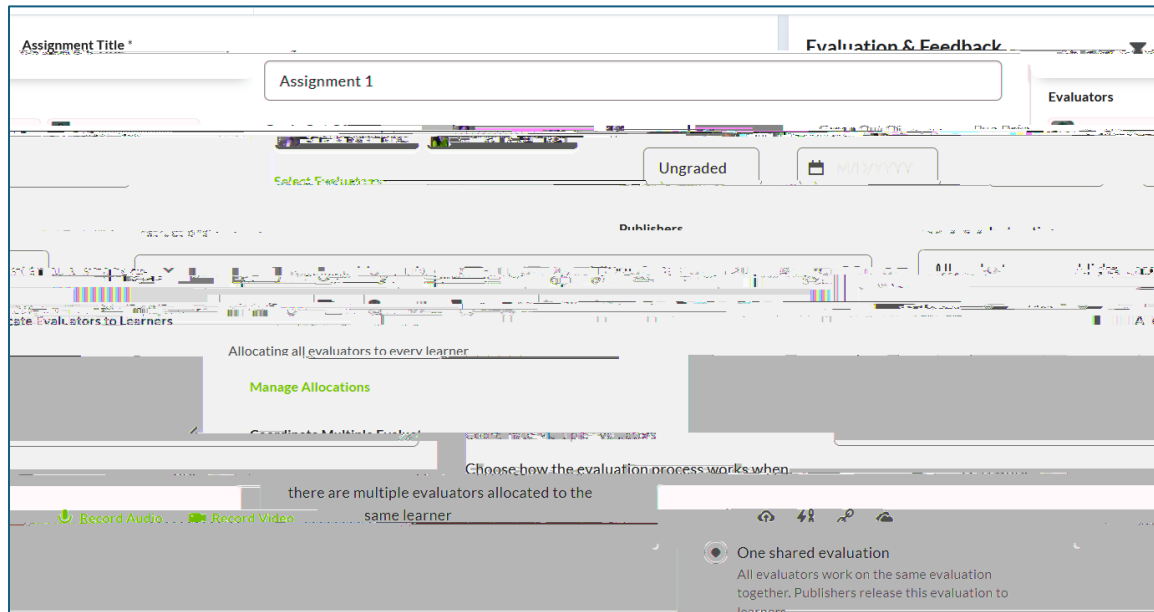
Assignment Title *

Evaluation & Feedback

Assignment 1

Evaluators

Select Evaluators

Ungraded

MM/YYYY

Publishers

cate Evaluators to Learners

Allocating all evaluators to every learner

Manage Allocations

Coordinate Multiple Evaluators

Choose how the evaluation process works when there are multiple evaluators allocated to the same learner

Record Audio

Record Video

One shared evaluation

All evaluators work on the same evaluation together. Publishers release this evaluation to learners